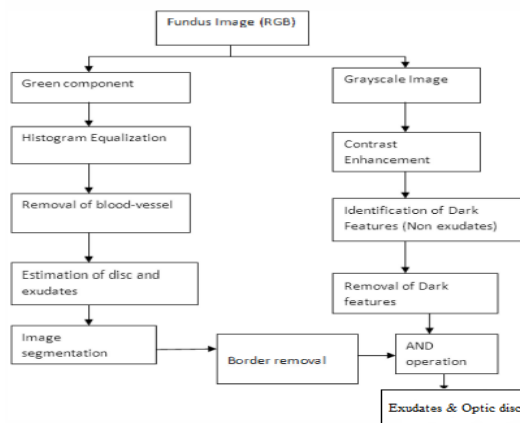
Fundus Image (RGB)

Green component

Histogram Equalization

Removal of blood-vessel

Estimation of disc and exudates

Image segmentation

Grayscale Image

Contrast Enhancement

Identification of Dark Features (Non exudates)

Removal of Dark features

Border removal

AND operation

Exudates & Optic disc